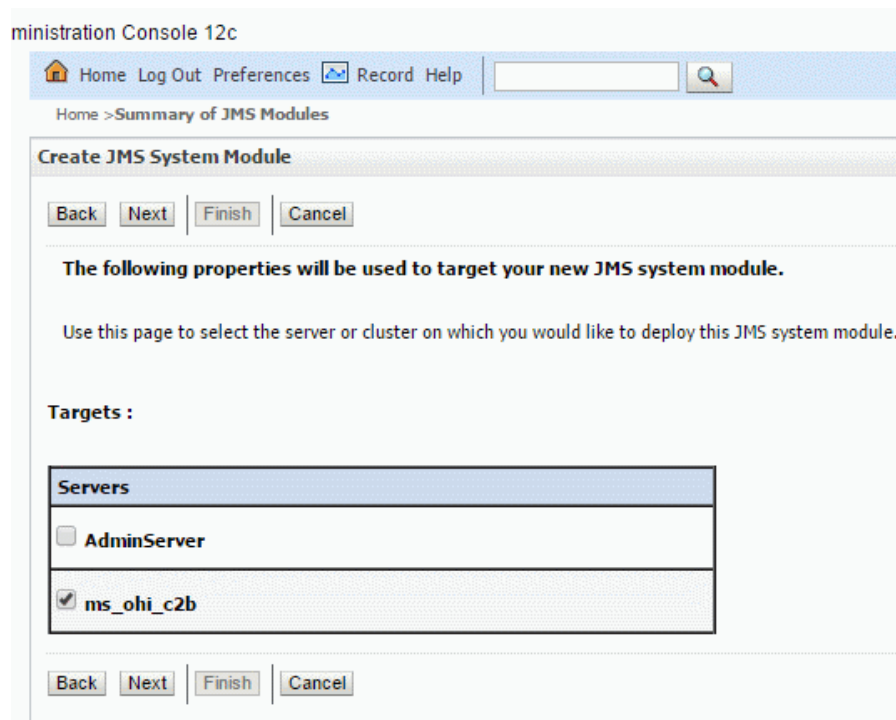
ministration Console 12c

Home Log Out Preferences Record Help

Home >Summary of JMS Modules

Create JMS System Module

Back Next Finish Cancel

The following properties will be used to target your new JMS system module.

Use this page to select the server or cluster on which you would like to deploy this JMS system module.

Targets :

| Servers |
|---|
| AdminServer |
| ms_ohi_c2b |

Back Next Finish Cancel